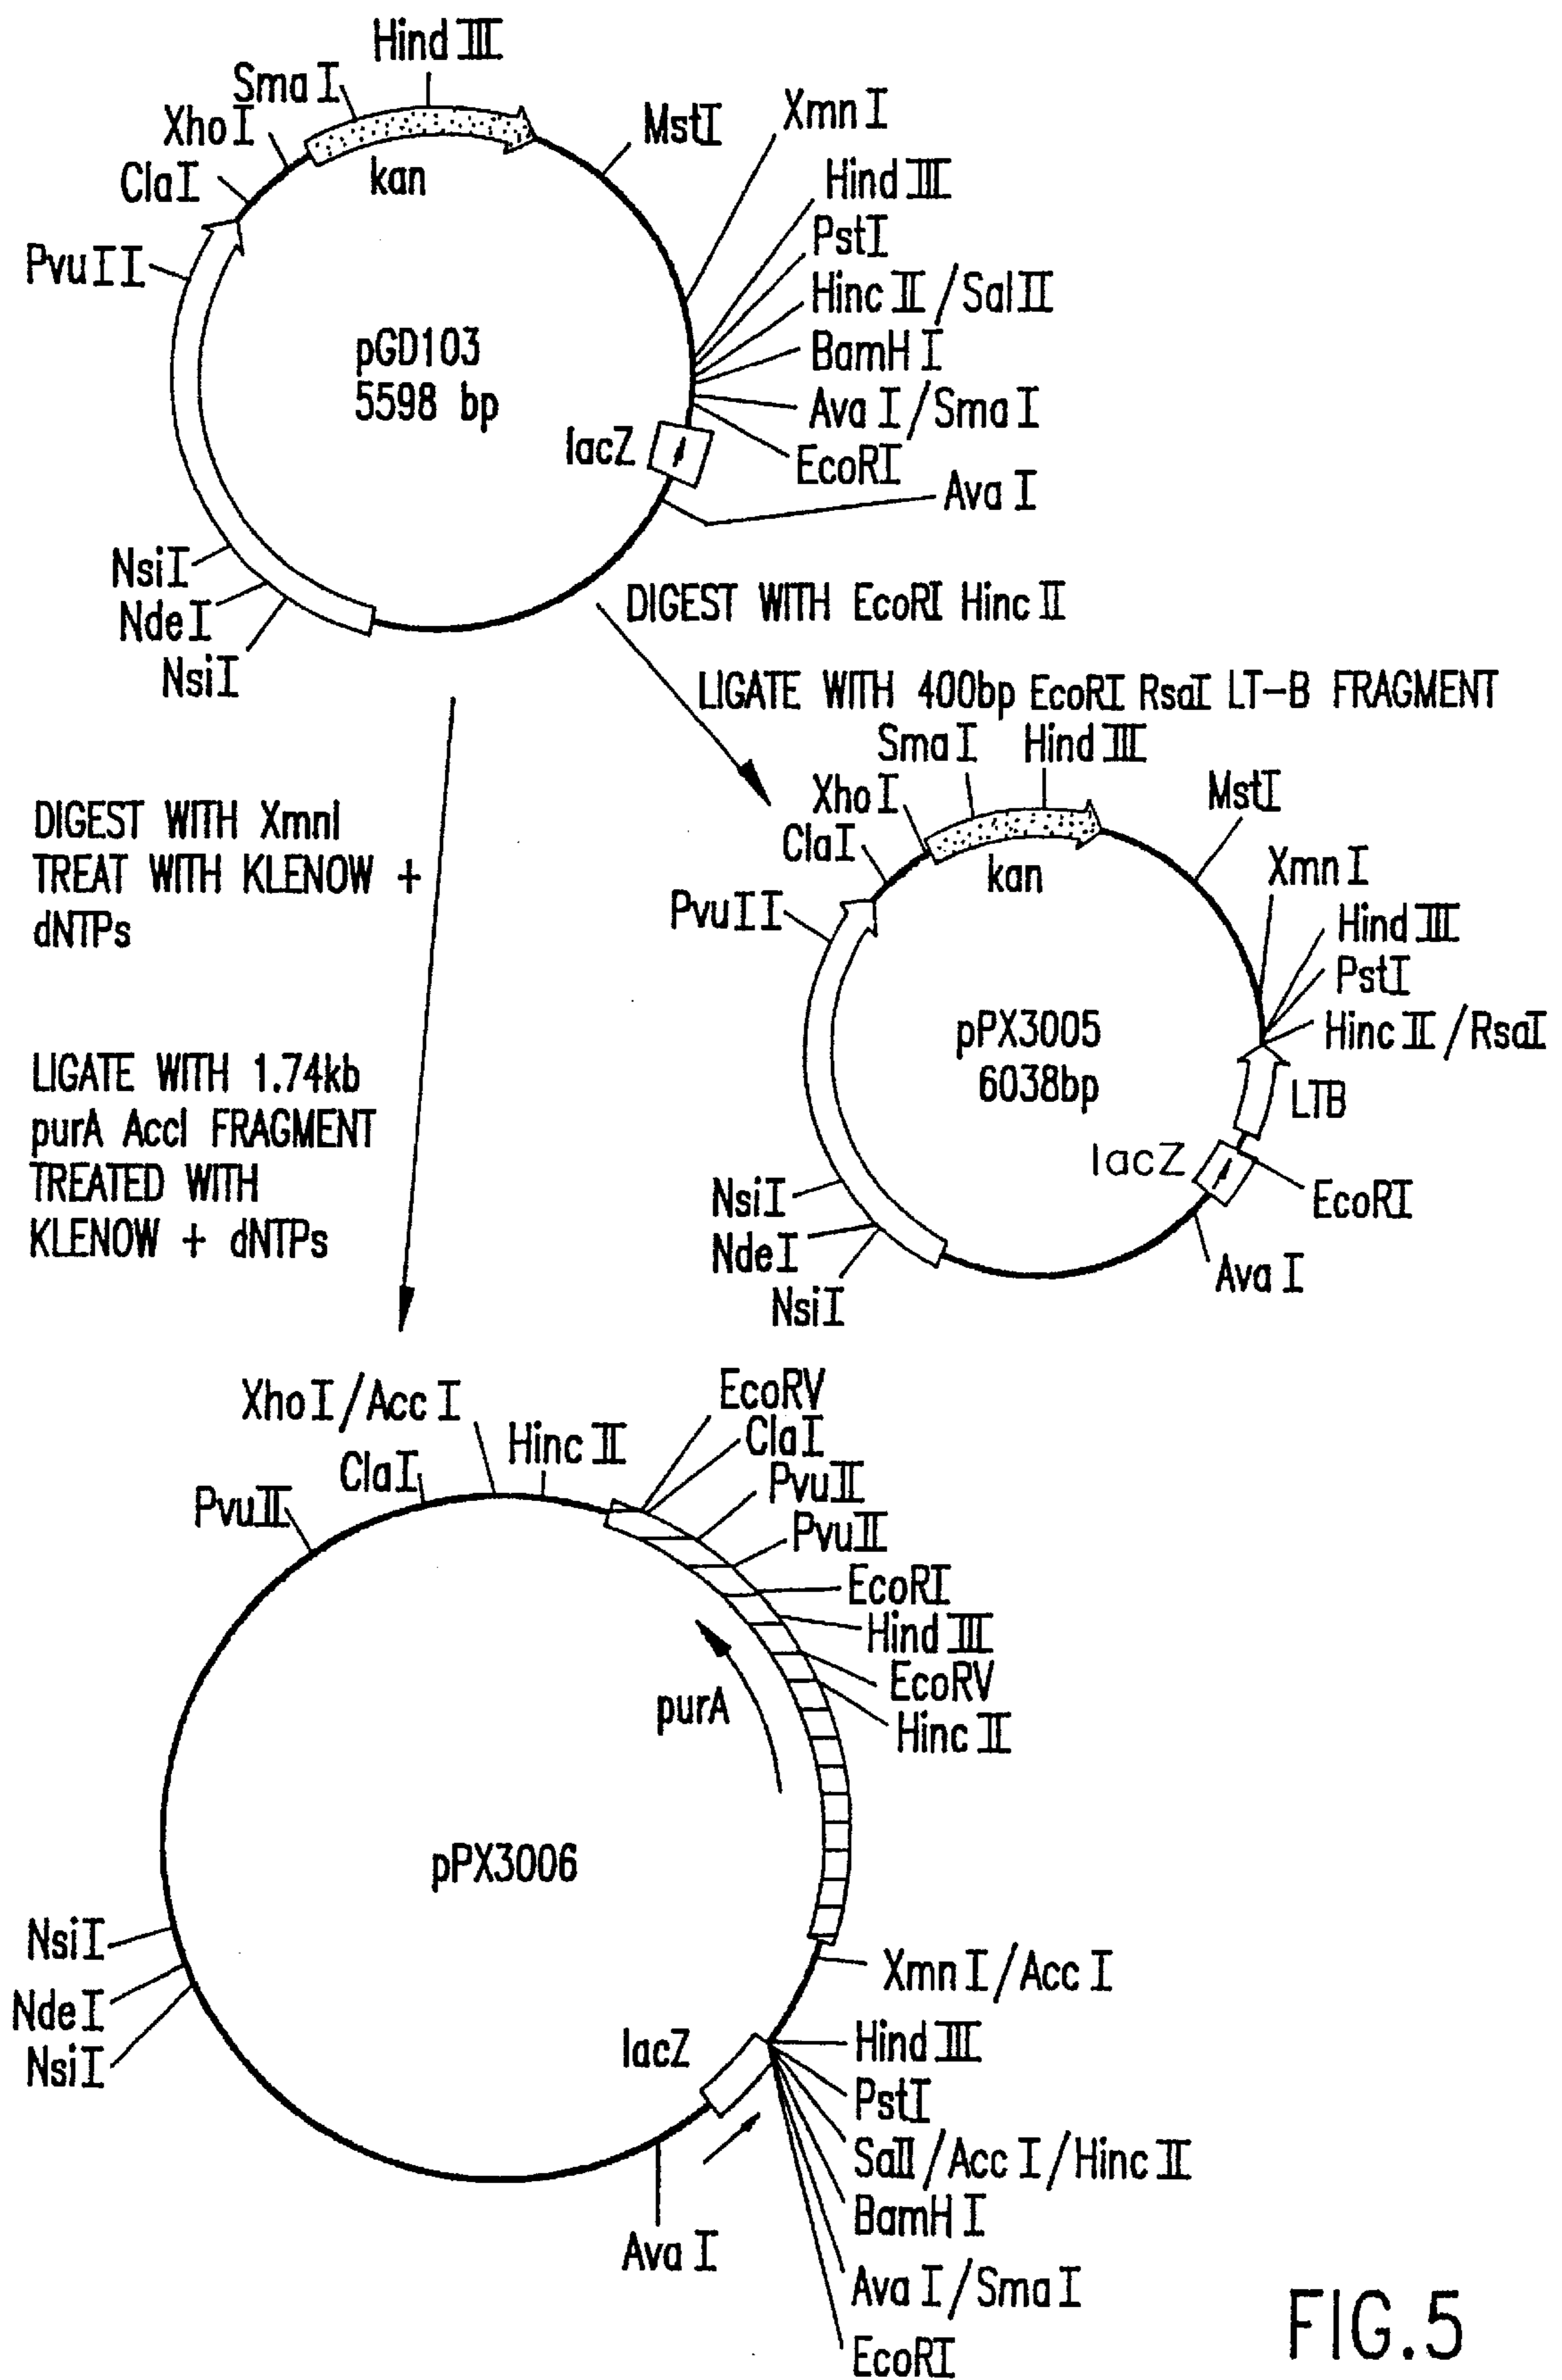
Hind III
Sma I
Xho I
Cla I
kan
Mst II
Xmn I
Hind III
Pst I
Hinc II / Sal II
BamH I
Ava I / Sma I
EcoRI
Ava I
Pvu II
pGD103
5598 bp
lacZ
Nsi I
Nde I
Nsi I

DIGEST WITH EcoRI Hinc II

LIGATE WITH 400bp EcoRI RsaI LT-B FRAGMENT

DIGEST WITH XmnI
TREAT WITH KLENOW +
dNTPs

LIGATE WITH 1.74kb
purA AccI FRAGMENT
TREATED WITH
KLENOW + dNTPs

Sma I
Hind III
Xho I
Cla I
kan
Mst II
Xmn I
Hind III
Pst I
Hinc II / RsaI
Pvu II
pPX3005
6038bp
LTB
lacZ
EcoRI
Nsi I
Nde I
Nsi I
Ava I

Xho I / Acc I
Cla I
Hinc II
EcoRV
Cla I
Pvu II
Pvu II
Pvu II
EcoRI
Hind III
EcoRV
Hinc II
purA
pPX3006
Nsi I
Nde I
Nsi I
Xmn I / Acc I
lacZ
Hind III
Pst I
Sal I / Acc I / Hinc II
BamH I
Ava I
Ava I / Sma I
EcoRI

FIG.5